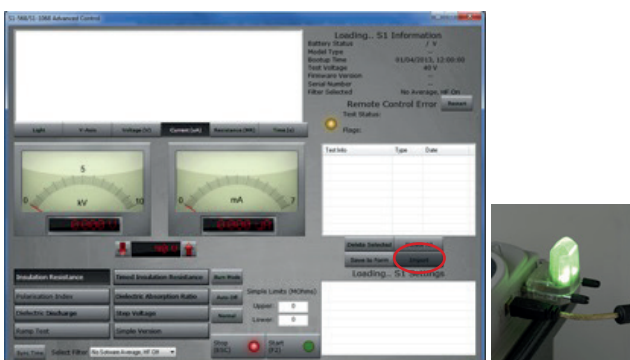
S1-568/S1-1068 Advanced Control

Loading.. S1 Information
Battery Status / V
Model Type --
Bootup Time 01/04/2013, 12:00:00
Test Voltage 40 V
Firmware Version --
Serial Number --
Filter Selected No Average, HF On

Remote Control Error Restart
Test Status:
Flags:

Light
V-Hum
Voltage (V)
Current (uA)
Resistance (MΩ)
Time (s)

5
0 kV 10
0 mA 7

Test Info
Type
Date

Delete Selected
Save to Xcrn
Import

Loading.. S1 Settings

Insulation Resistance
Timed Insulation Resistance
Polarisation Index
Dielectric Absorption Ratio
Dielectric Discharge
Step Voltage
Ramp Test
Simple Version

Burn Mode
Auto Off
Normal

Simple Limits (MOhms)
Upper 0
Lower 0

Stop (ESC)
Start (F2)

Burn Time
Select Filter No Software Average, HF Off